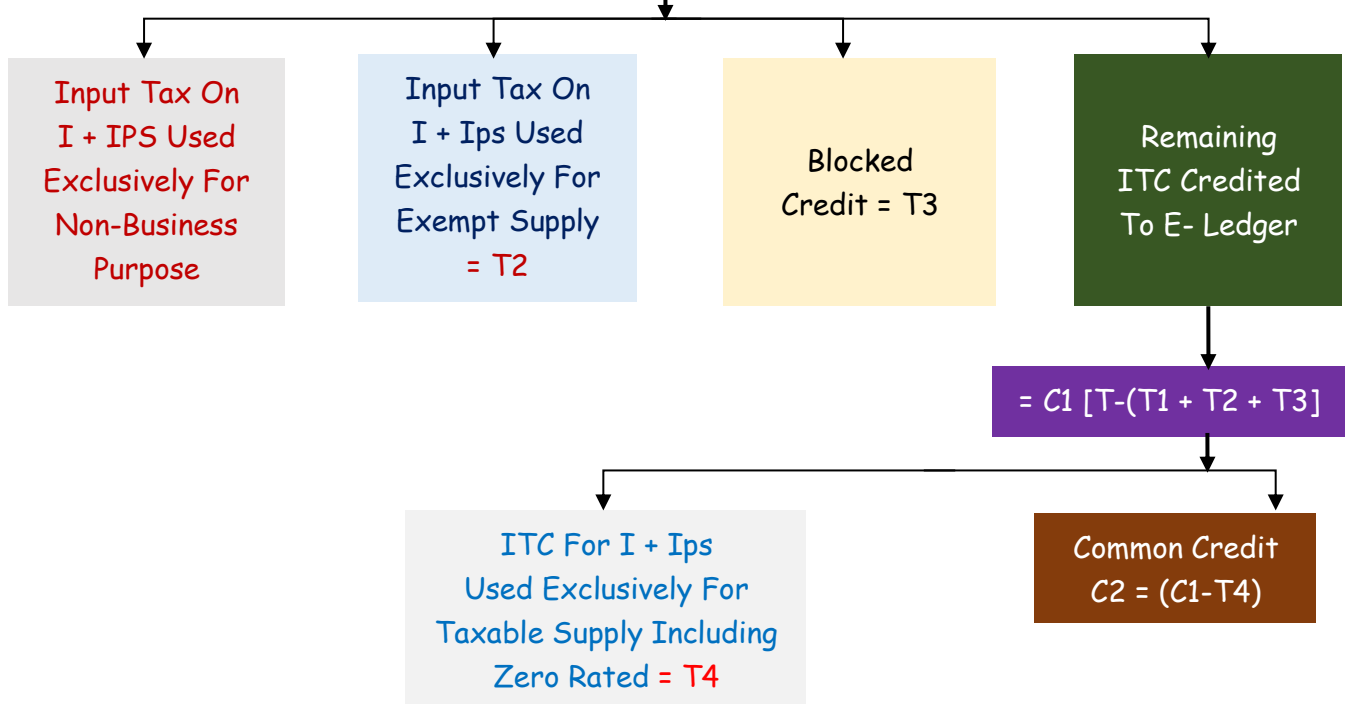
Input Tax On I + IPS Used Exclusively For Non-Business Purpose

Input Tax On I + Ips Used Exclusively For Exempt Supply = T2

Blocked Credit = T3

Remaining ITC Credited To E- Ledger

= C1 [T-(T1 + T2 + T3]

ITC For I + Ips Used Exclusively For Taxable Supply Including Zero Rated = T4

Common Credit C2 = (C1-T4)